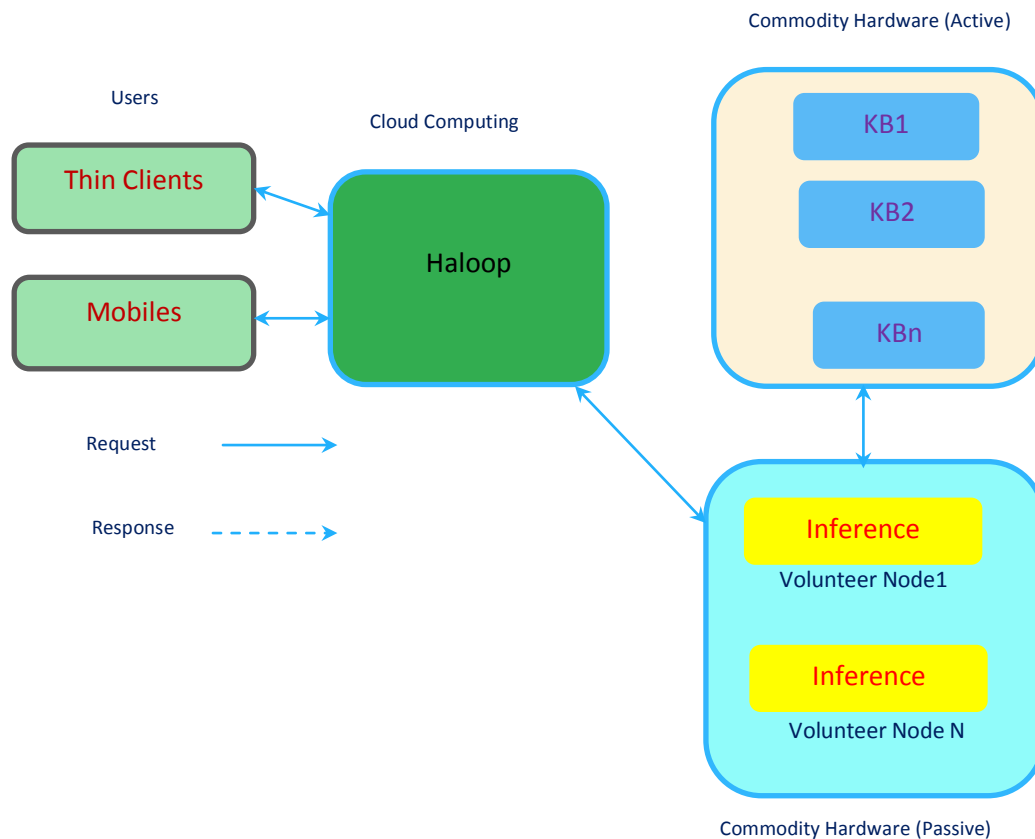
Commodity Hardware (Active)

Users

Cloud Computing

KB1

KB2

Thin Clients

Haloop

KBn

Mobiles

Request

Response

Inference

Volunteer Node1

Inference

Volunteer Node N

Commodity Hardware (Passive)